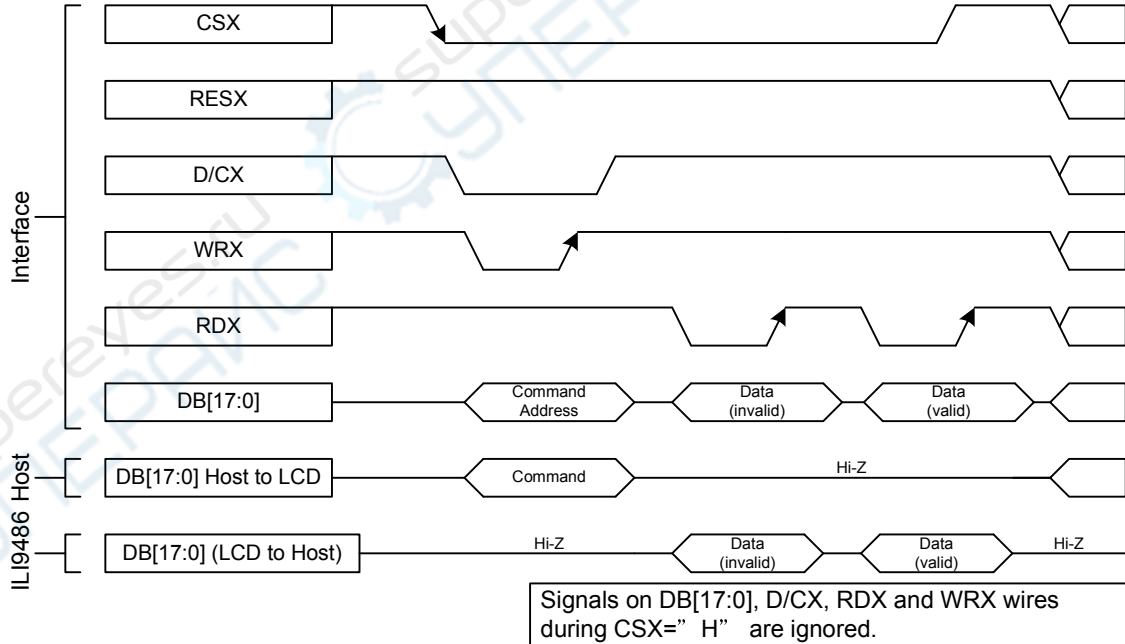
CSX

RESX

D/CX

WRX

RDX

DB[17:0]

Command Address

Data (invalid)

Data (valid)

Interface

Host

DB[17:0] Host to LCD

Command

Hi-Z

ILI9486

DB[17:0] (LCD to Host)

Hi-Z

Data (invalid)

Data (valid)

Hi-Z

Signals on DB[17:0], D/CX, RDX and WRX wires during CSX=" H" are ignored.